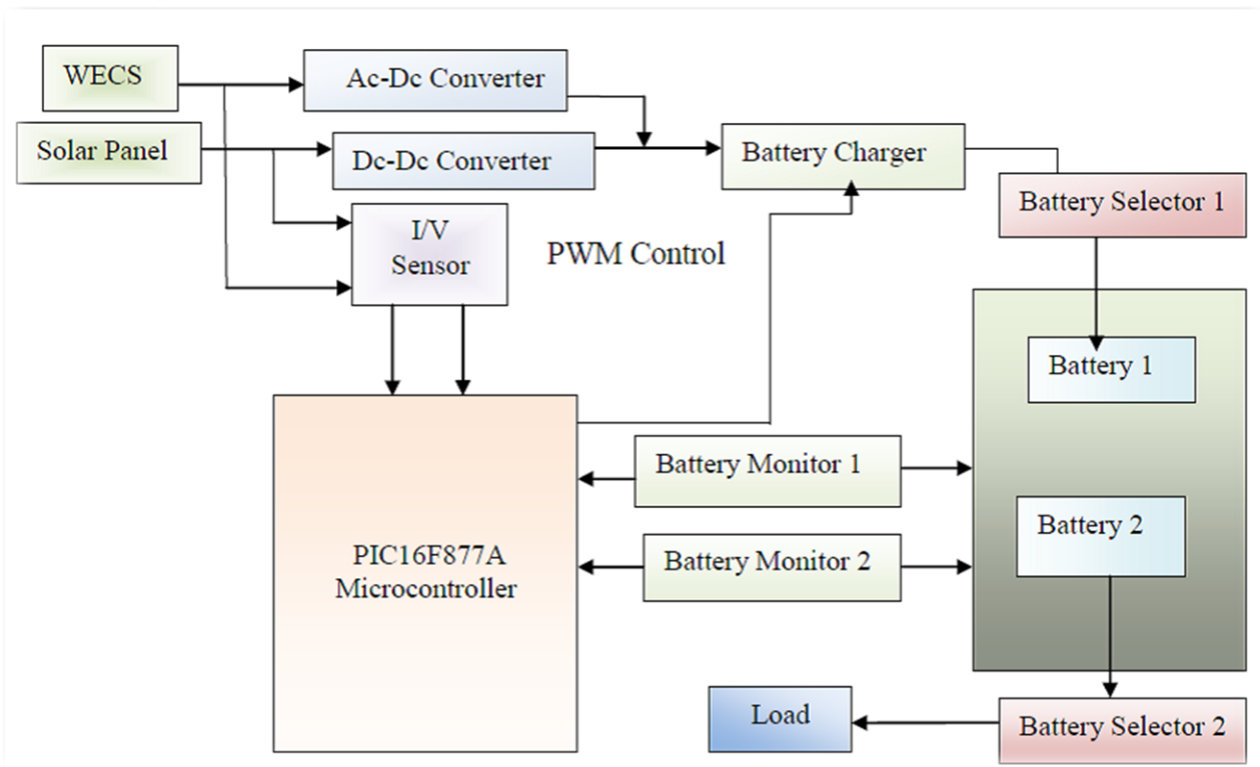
WECS

Ac-Dc Converter

Solar Panel

Dc-Dc Converter

Battery Charger

Battery Selector 1

I/V Sensor

PWM Control

Battery 1

PIC16F877A Microcontroller

Battery Monitor 1

Battery 2

Battery Monitor 2

Load

Battery Selector 2